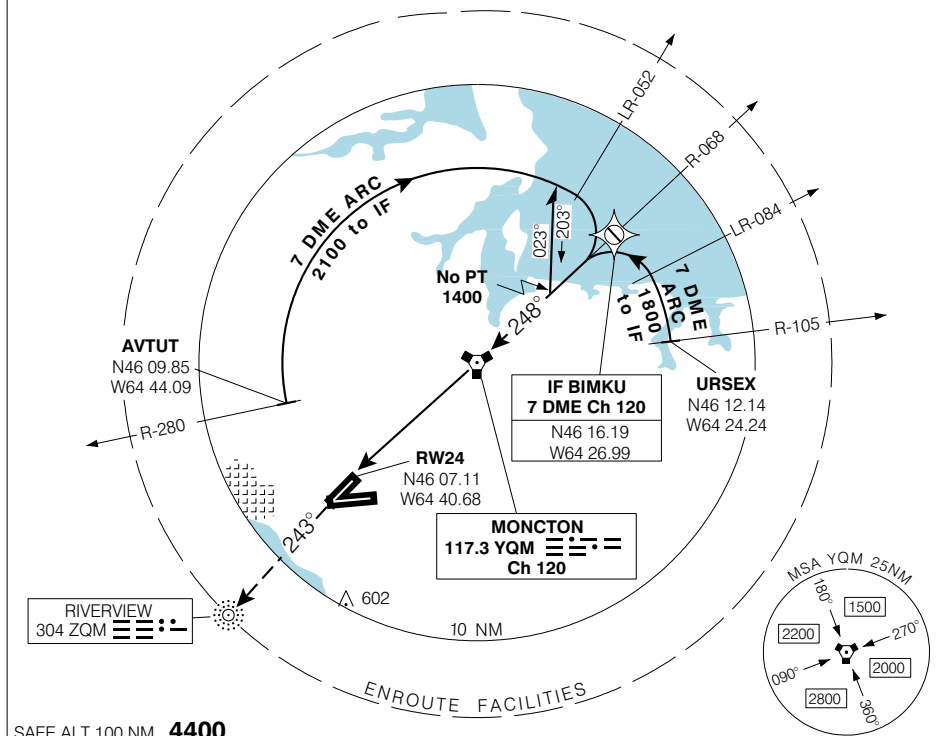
LR-052
R-068
LR-084
7 DME ARC
2100 to IF
023°
203°
No PT
1400
248°
7 DME ARC
1800 to IF
R-105
AVTUT
N46 09.85
W64 44.09
IF BIMKU
7 DME Ch 120
N46 16.19
W64 26.99
URSEX
N46 12.14
W64 24.24
R-280
RW24
N46 07.11
W64 40.68
243°
MONCTON
117.3 YQM
Ch 120
RIVERVIEW
304 ZQM
602
10 NM
ENROUTE FACILITIES
MSA YQM 25NM
180°
1500
2200
270°
2000
090°
2800
360°
SAFE ALT 100 NM 4400